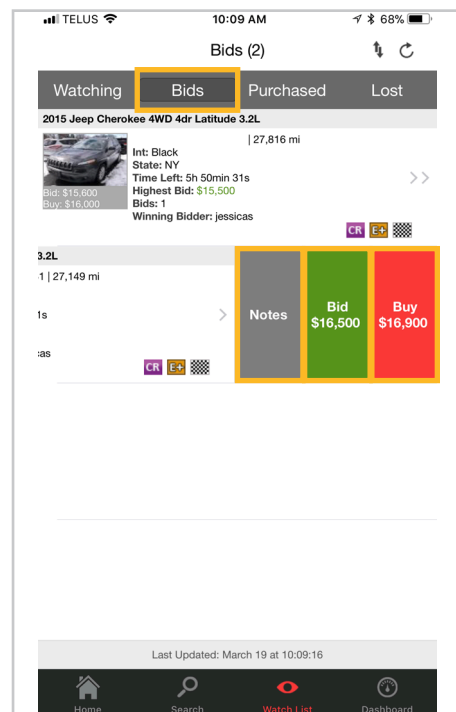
TELUS 10:09 AM 68%

Bids (2)

Watching Bids Purchased Lost

2015 Jeep Cherokee 4WD 4dr Latitude 3.2L

| 27,816 mi
Int: Black
State: NY
Time Left: 5h 50min 31s
Highest Bid: $15,500
Bids: 1
Winning Bidder: jessicas

Bid: $15,600
Buy: $16,000

>>

CR E+

3.2L
1 | 27,149 mi
1s
;as

CR E+

Notes

Bid $16,500

Buy $16,900

Last Updated: March 19 at 10:09:16

Home Search Watch List Dashboard